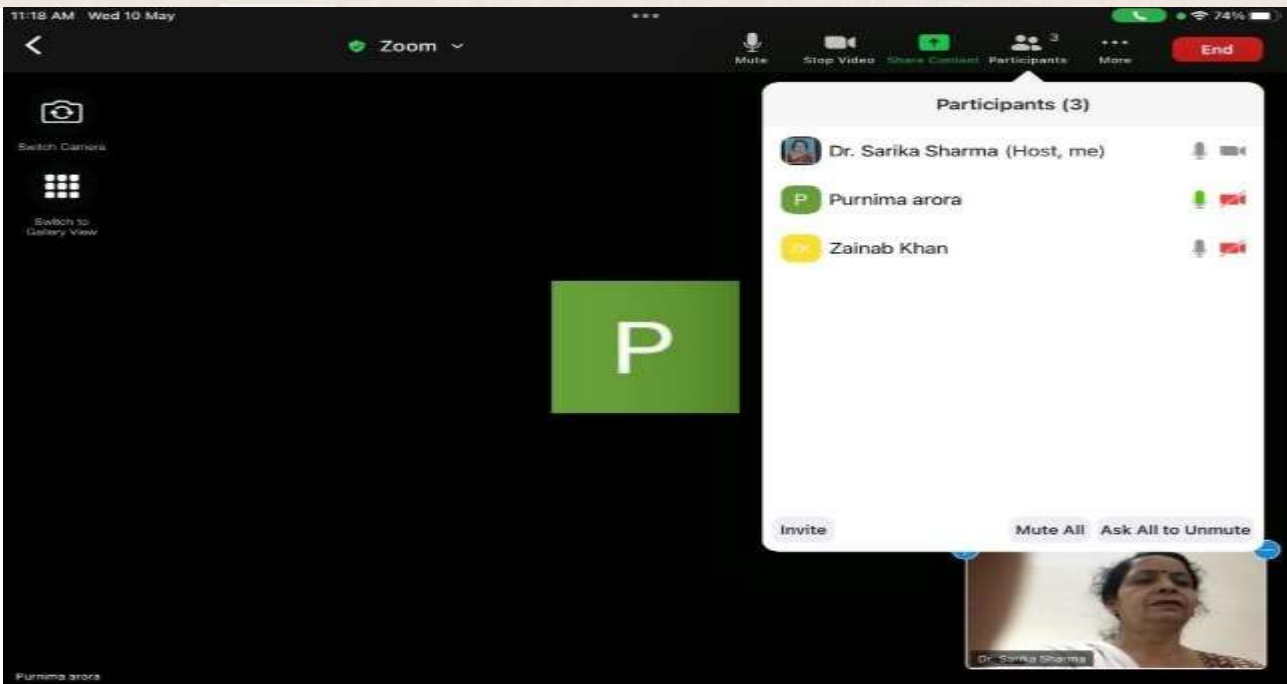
11:18 AM Wed 10 May

74%

Zoom

Mute

Stop Video

Share Content

Participants 3

More

End

Switch Camera

Switch to Gallery View

Participants (3)

Dr. Sarika Sharma (Host, me)

P Purnima arora

ZK Zainab Khan

P

Invite

Mute All

Ask All to Unmute

Dr. Sarika Sharma

Purnima arora